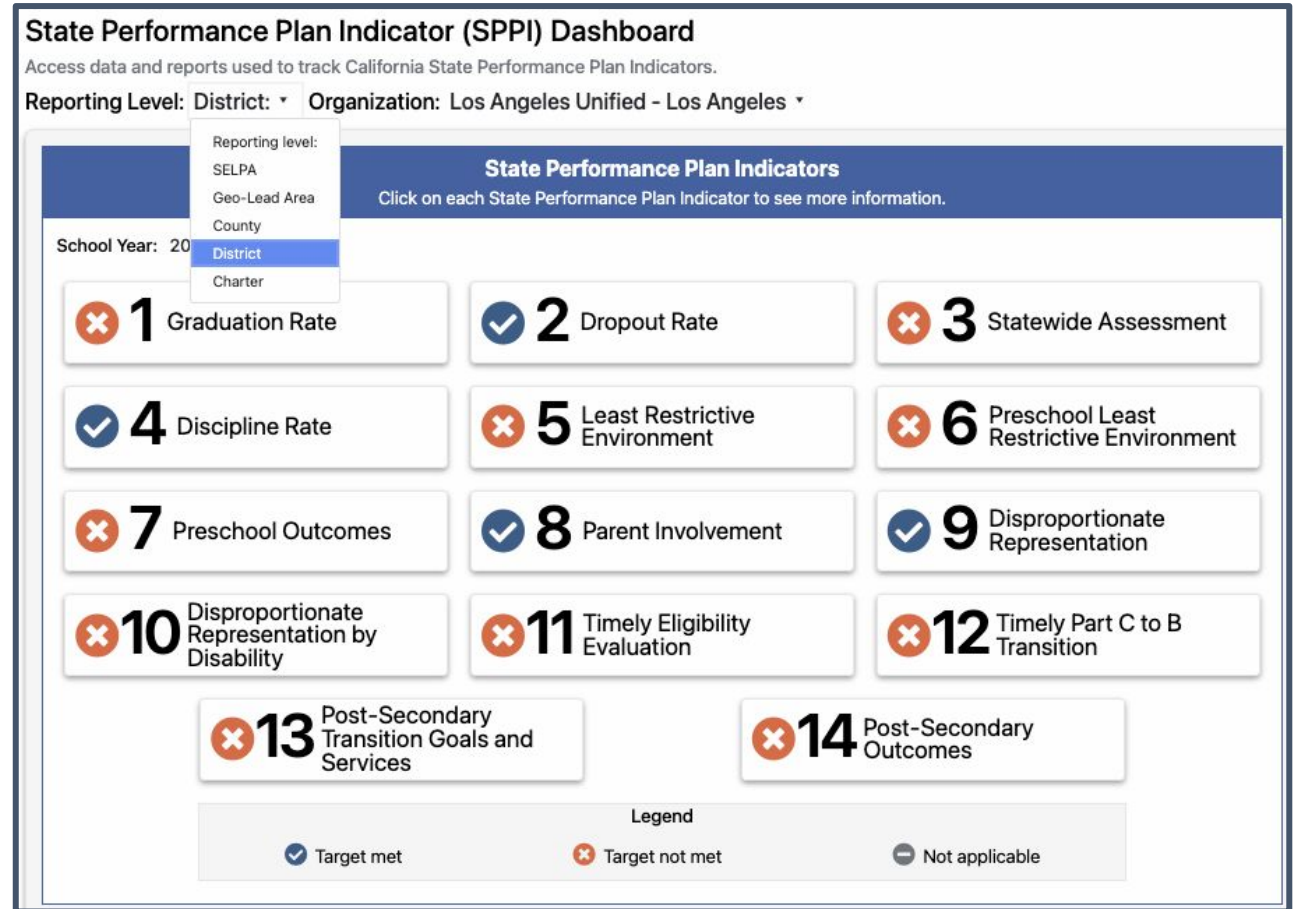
State Performance Plan Indicator (SPPI) Dashboard

Access data and reports used to track California State Performance Plan Indicators.

Reporting Level: District: ▾ Organization: Los Angeles Unified - Los Angeles ▾

Reporting level:
SELPA
Geo-Lead Area
County
District
Charter

State Performance Plan Indicators
Click on each State Performance Plan Indicator to see more information.

School Year: 20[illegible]

1 Graduation Rate

2 Dropout Rate

3 Statewide Assessment

4 Discipline Rate

5 Least Restrictive Environment

6 Preschool Least Restrictive Environment

7 Preschool Outcomes

8 Parent Involvement

9 Disproportionate Representation

10 Disproportionate Representation by Disability

11 Timely Eligibility Evaluation

12 Timely Part C to B Transition

13 Post-Secondary Transition Goals and Services

14 Post-Secondary Outcomes

Legend
Target met
Target not met
Not applicable